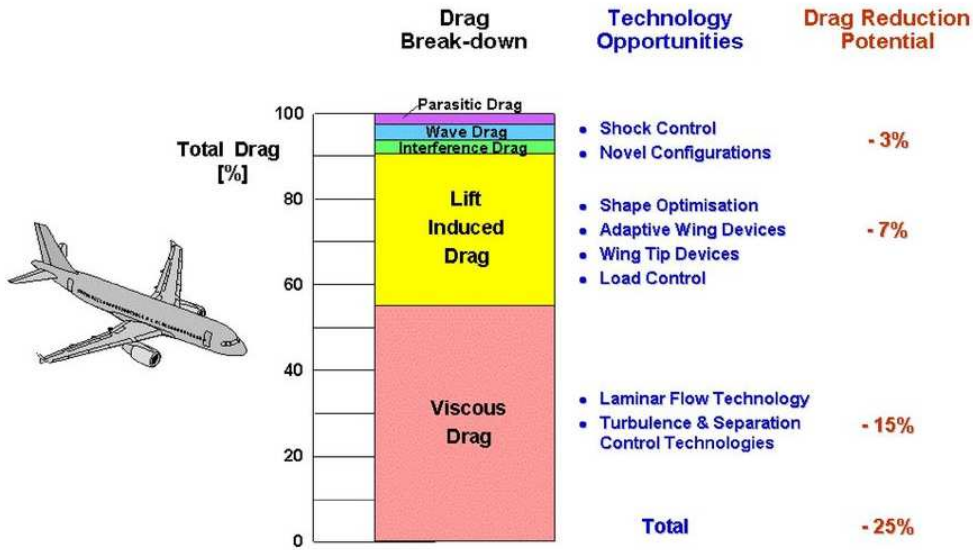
Drag Break-down

Technology Opportunities

Drag Reduction Potential

Total Drag [%]

100
80
60
40
20
0

Parasitic Drag
Wave Drag
Interference Drag
Lift Induced Drag
Viscous Drag

• Shock Control
• Novel Configurations

- 3%

• Shape Optimisation
• Adaptive Wing Devices
• Wing Tip Devices
• Load Control

- 7%

• Laminar Flow Technology
• Turbulence & Separation Control Technologies

- 15%

Total

- 25%